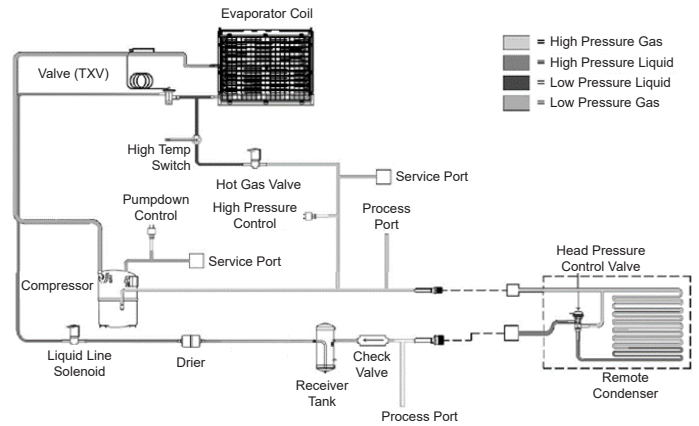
Evaporator Coil

Valve (TXV)

= High Pressure Gas
= High Pressure Liquid
= Low Pressure Liquid
= Low Pressure Gas

High Temp Switch

Hot Gas Valve

Service Port

Pumpdown Control

High Pressure Control

Process Port

Service Port

Head Pressure Control Valve

Compressor

Liquid Line Solenoid

Drier

Receiver Tank

Check Valve

Process Port

Remote Condenser